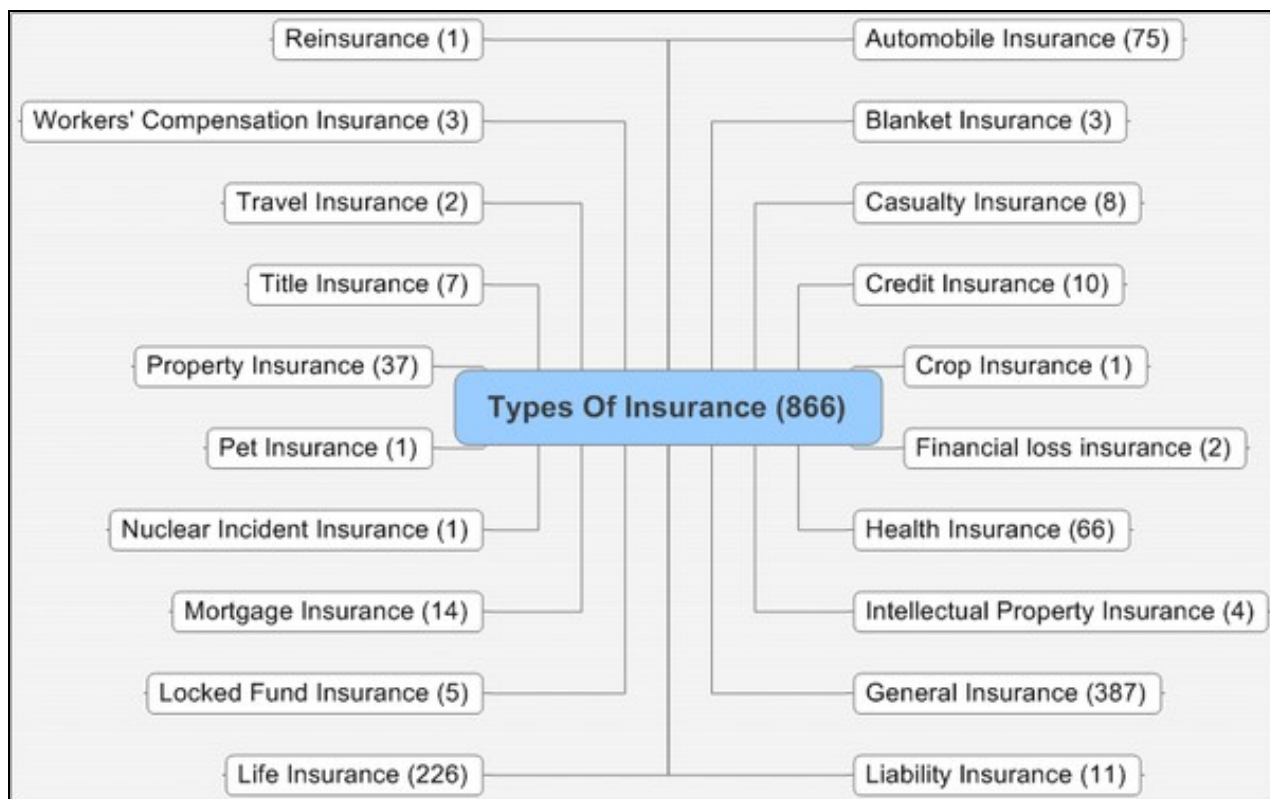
Types Of Insurance (866)

Reinsurance (1)
Workers' Compensation Insurance (3)
Travel Insurance (2)
Title Insurance (7)
Property Insurance (37)
Pet Insurance (1)
Nuclear Incident Insurance (1)
Mortgage Insurance (14)
Locked Fund Insurance (5)
Life Insurance (226)

Automobile Insurance (75)
Blanket Insurance (3)
Casualty Insurance (8)
Credit Insurance (10)
Crop Insurance (1)
Financial loss insurance (2)
Health Insurance (66)
Intellectual Property Insurance (4)
General Insurance (387)
Liability Insurance (11)